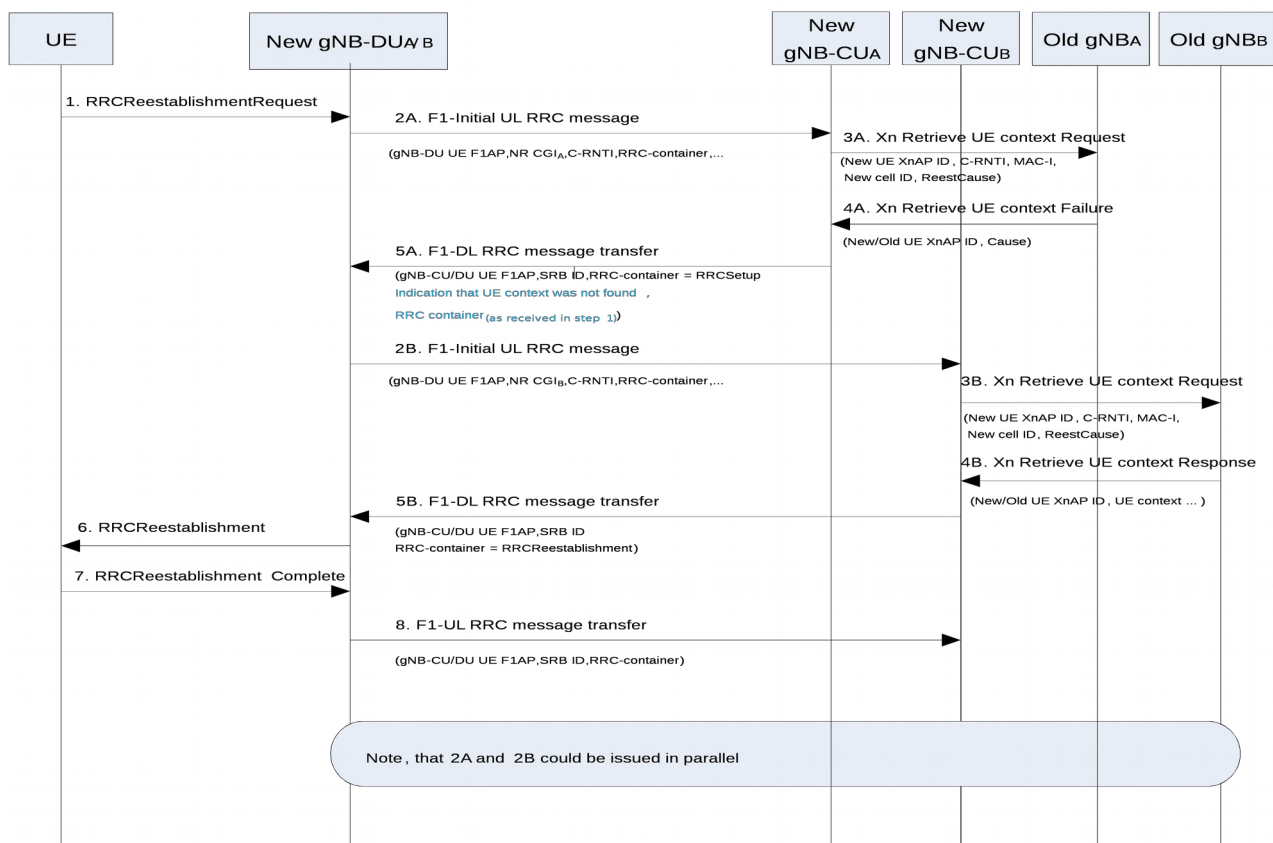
UE

New gNB-DUA/B

New gNB-CUA

New gNB-CUB

Old gNBA

Old gNBB

1. RRCReestablishmentRequest

2A. F1-Initial UL RRC message

(gNB-DU UE F1AP,NR CGI$_A$,C-RNTI,RRC-container,...

3A. Xn Retrieve UE context Request

(New UE XnAP ID, C-RNTI, MAC-I, New cell ID, ReestCause)

4A. Xn Retrieve UE context Failure

(New/Old UE XnAP ID, Cause)

5A. F1-DL RRC message transfer

(gNB-CU/DU UE F1AP,SRB ID,RRC-container = RRCSetup

Indication that UE context was not found ,

RRC container (as received in step 1))

2B. F1-Initial UL RRC message

(gNB-DU UE F1AP,NR CGI$_B$,C-RNTI,RRC-container,...

3B. Xn Retrieve UE context Request

(New UE XnAP ID, C-RNTI, MAC-I, New cell ID, ReestCause)

4B. Xn Retrieve UE context Response

(New/Old UE XnAP ID, UE context ... )

5B. F1-DL RRC message transfer

6. RRCReestablishment

(gNB-CU/DU UE F1AP,SRB ID RRC-container = RRCReestablishment)

7. RRCReestablishment Complete

8. F1-UL RRC message transfer

(gNB-CU/DU UE F1AP,SRB ID,RRC-container)

Note, that 2A and 2B could be issued in parallel